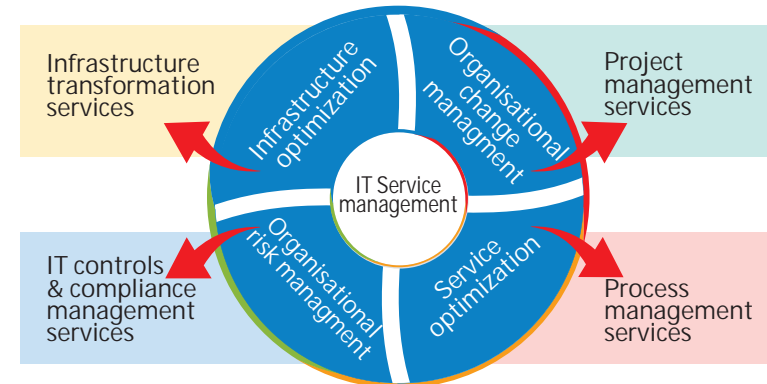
Infrastructure transformation services

Project management services

IT controls & compliance management services

Process management services

Infrastructure optimization

Organisational change managment

IT Service management

Organisational risk managment

Service optimization